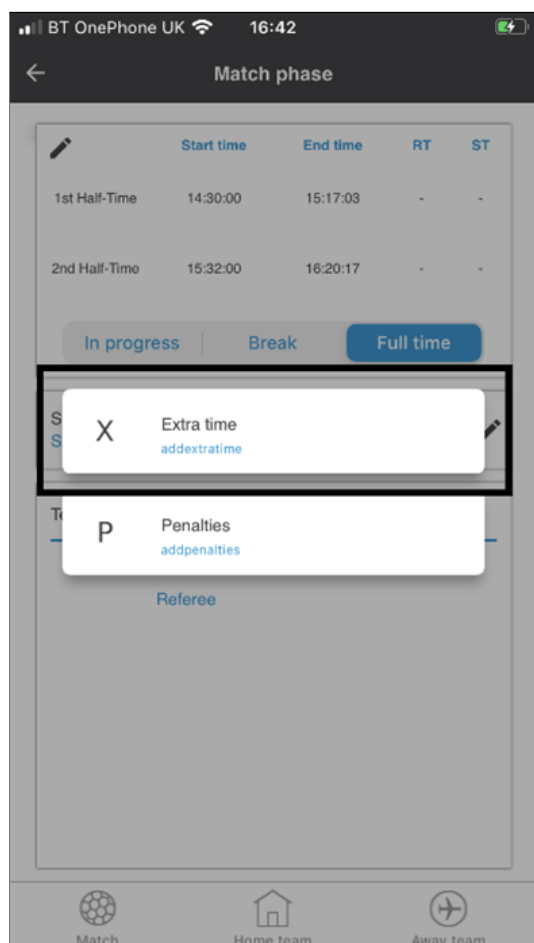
BT OnePhone UK 16:42

Match phase

| | Start time | End time | RT | ST |
|---|---|---|---|---|
| 1st Half-Time | 14:30:00 | 15:17:03 | - | - |
| 2nd Half-Time | 15:32:00 | 16:20:17 | - | - |

In progress Break Full time

S
S

X Extra time
addextratime

Te

P Penalties
addpenalties

Referee

Match Home team Away team